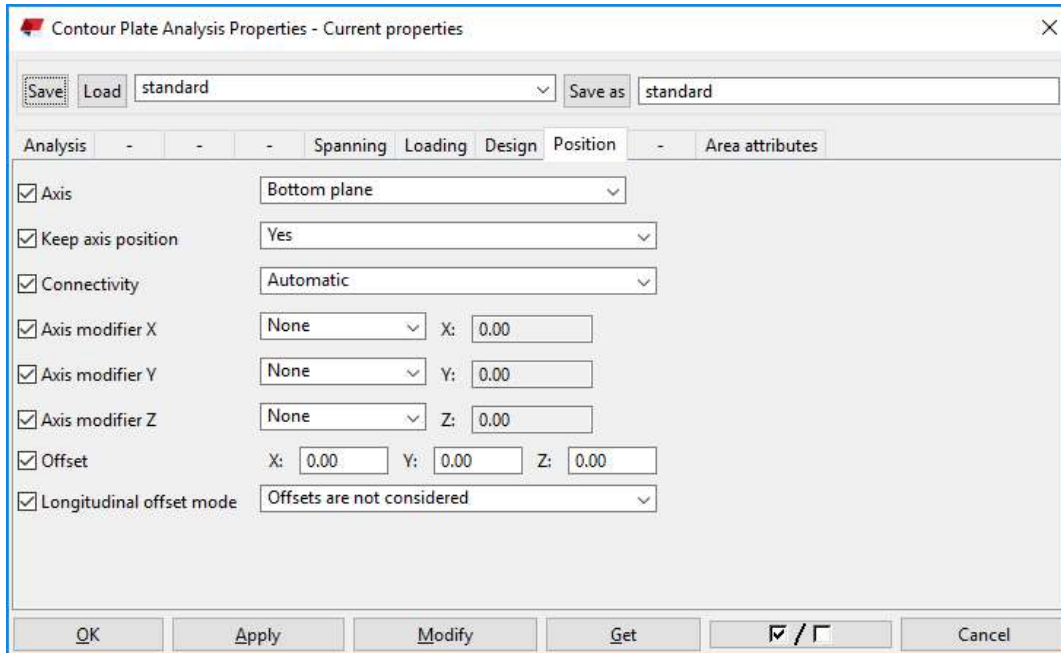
Contour Plate Analysis Properties - Current properties

×

Save Load standard Save as standard

Analysis - - - Spanning Loading Design Position - Area attributes

☑ Axis Bottom plane

☑ Keep axis position Yes

☑ Connectivity Automatic

☑ Axis modifier X None X: 0.00

☑ Axis modifier Y None Y: 0.00

☑ Axis modifier Z None Z: 0.00

☑ Offset X: 0.00 Y: 0.00 Z: 0.00

☑ Longitudinal offset mode Offsets are not considered

OK Apply Modify Get ☑ / ☐ Cancel